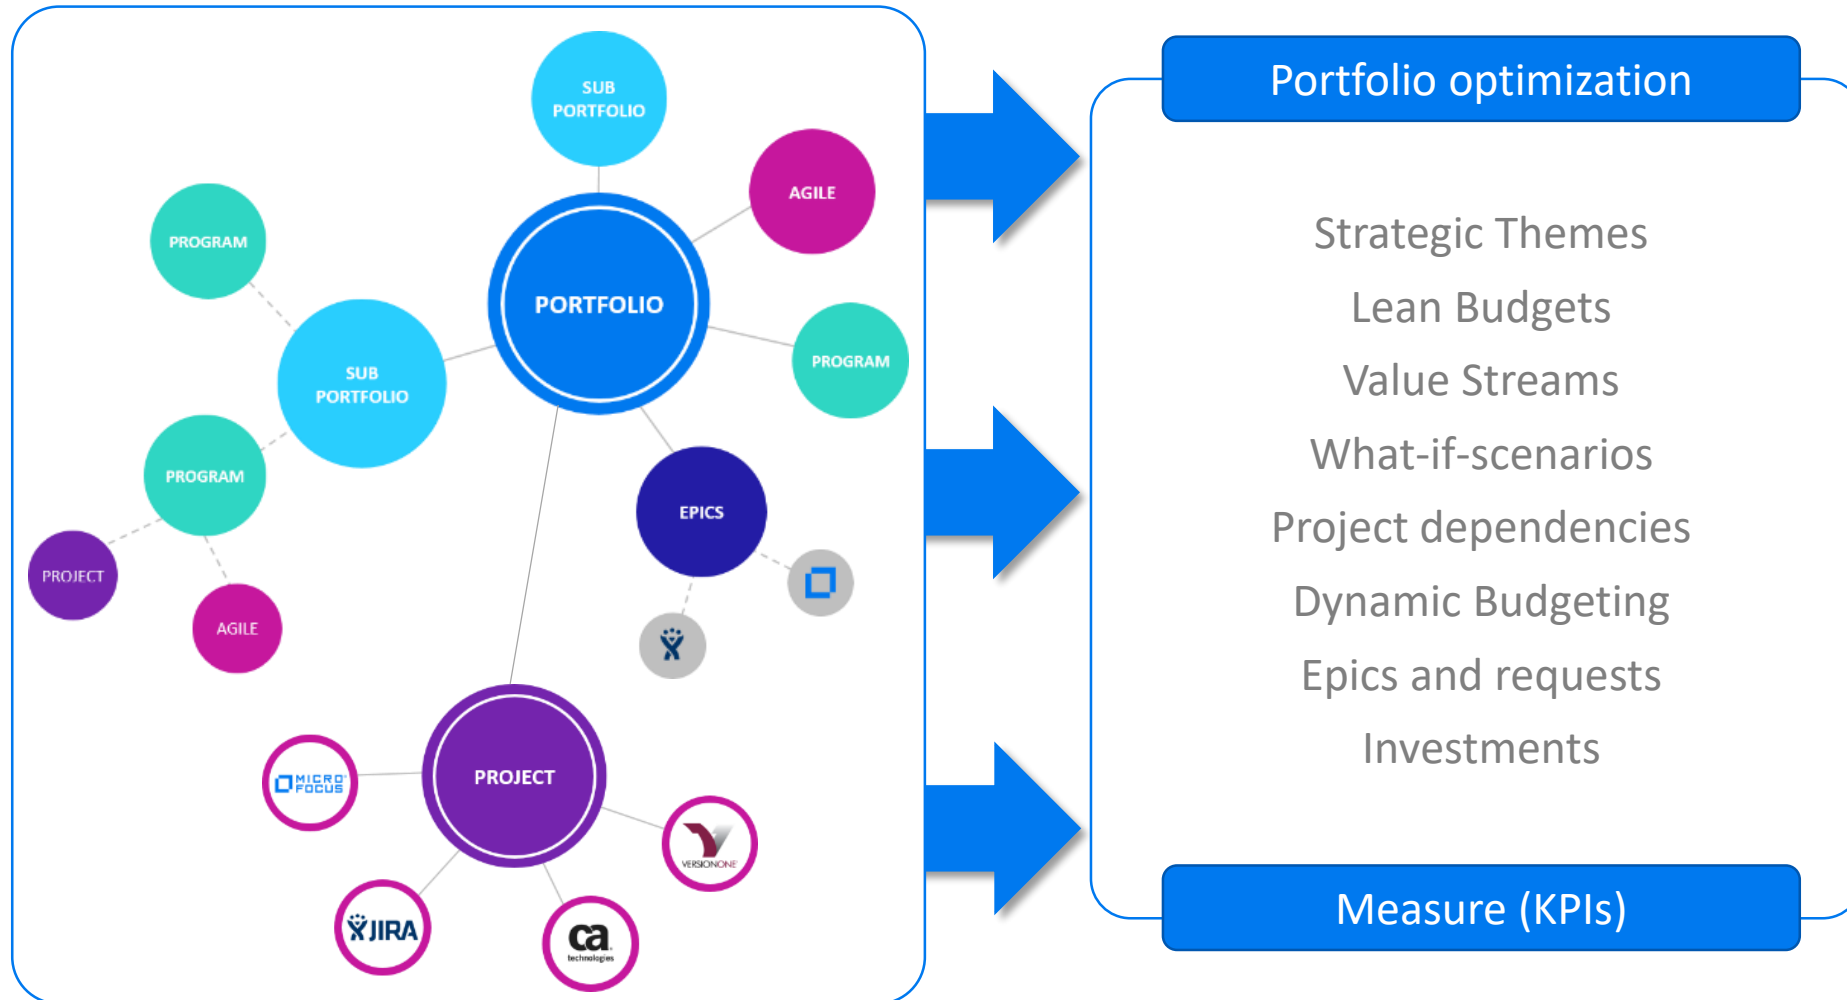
SUB PORTFOLIO

AGILE

PROGRAM

PORTFOLIO

PROGRAM

SUB PORTFOLIO

PROGRAM

EPICS

PROJECT

AGILE

MICRO FOCUS

PROJECT

VERSIONONE

JIRA

ca technologies

Portfolio optimization

Strategic Themes
Lean Budgets
Value Streams
What-if-scenarios
Project dependencies
Dynamic Budgeting
Epics and requests
Investments

Measure (KPIs)